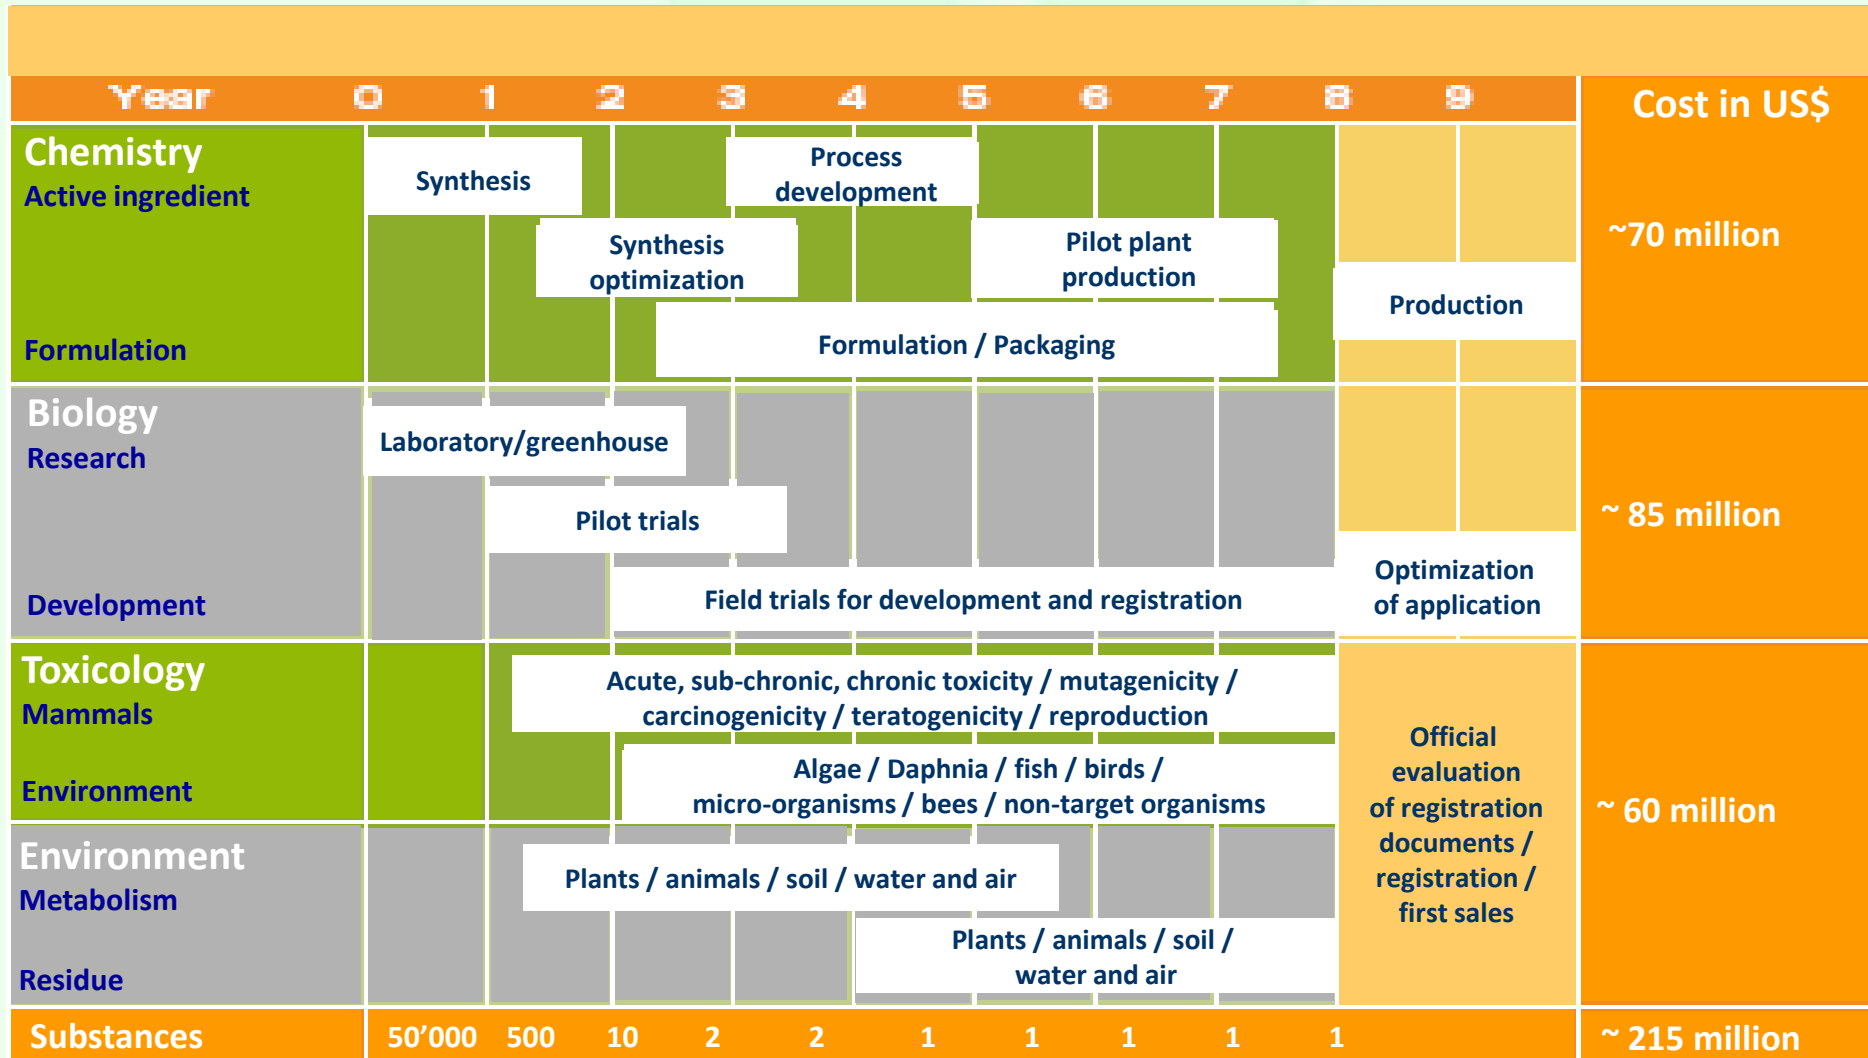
| Year | 0 | 1 | 2 | 3 | 4 | 5 | 6 | 7 | 8 | 9 | Cost in US$ |
|---|---|---|---|---|---|---|---|---|---|---|---|
| Chemistry Active ingredient Formulation | Synthesis; Process development; Synthesis optimization; Pilot plant production; Formulation / Packaging | | | | | | | | Production | | ~70 million |
| Biology Research Development | Laboratory/greenhouse; Pilot trials; Field trials for development and registration | | | | | | | | Optimization of application | | ~ 85 million |
| Toxicology Mammals Environment | Acute, sub-chronic, chronic toxicity / mutagenicity / carcinogenicity / teratogenicity / reproduction; Algae / Daphnia / fish / birds / micro-organisms / bees / non-target organisms | | | | | | | | Official evaluation of registration documents / registration / first sales | | ~ 60 million |
| Environment Metabolism Residue | Plants / animals / soil / water and air; Plants / animals / soil / water and air | | | | | | | | | | |
| Substances | 50’000 | 500 | 10 | 2 | 2 | 1 | 1 | 1 | 1 | 1 | ~ 215 million |